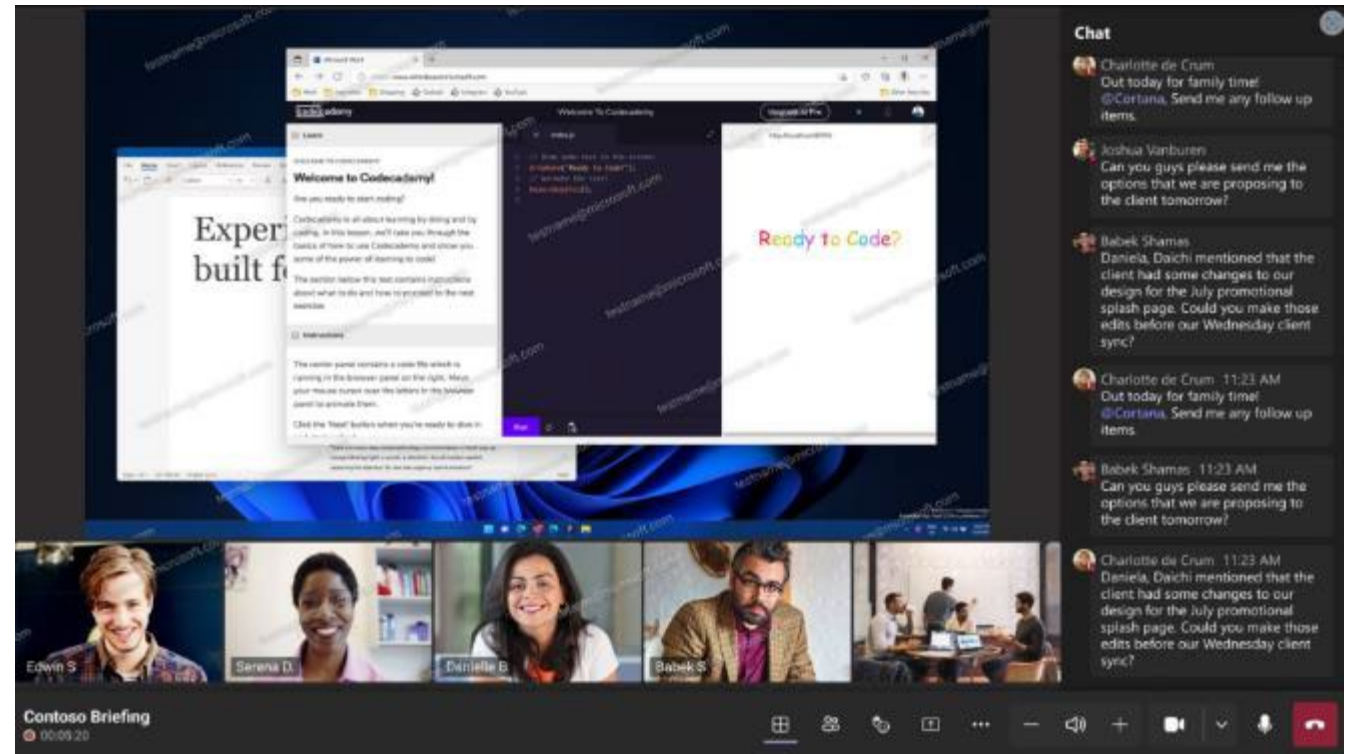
Welcome To Codecademy

Upgrade to Pro

Learn

Welcome to Codecademy!

Are you ready to start coding?

Codecademy is all about learning by doing and by coding. In this lesson, we'll take you through the basics of how to use Codecademy and show you some of the power of learning to code!

The section below this text contains instructions about what to do and how to proceed to the next exercise.

Instructions

The center panel contains a code file which is running in the browser panel on the right. Move your mouse cursor over the letters in the browser panel to animate them.

Click the "Next" button when you're ready to dive in

Expe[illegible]
built f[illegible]

Ready to Code?

testname@microsoft.com

Chat

Charlotte de Crum
Out today for family time! @Cortana, Send me any follow up items.

Joshua Vanburen
Can you guys please send me the options that we are proposing to the client tomorrow?

Babek Shamas
Daniela, Daichi mentioned that the client had some changes to our design for the July promotional splash page. Could you make those edits before our Wednesday client sync?

Charlotte de Crum 11:23 AM
Out today for family time! @Cortana, Send me any follow up items.

Babek Shamas 11:23 AM
Can you guys please send me the options that we are proposing to the client tomorrow?

Charlotte de Crum 11:23 AM
Daniela, Daichi mentioned that the client had some changes to our design for the July promotional splash page. Could you make those edits before our Wednesday client sync?

Edwin S
Serena D.
Danielle B.
Babek S

Contoso Briefing
00:05:20